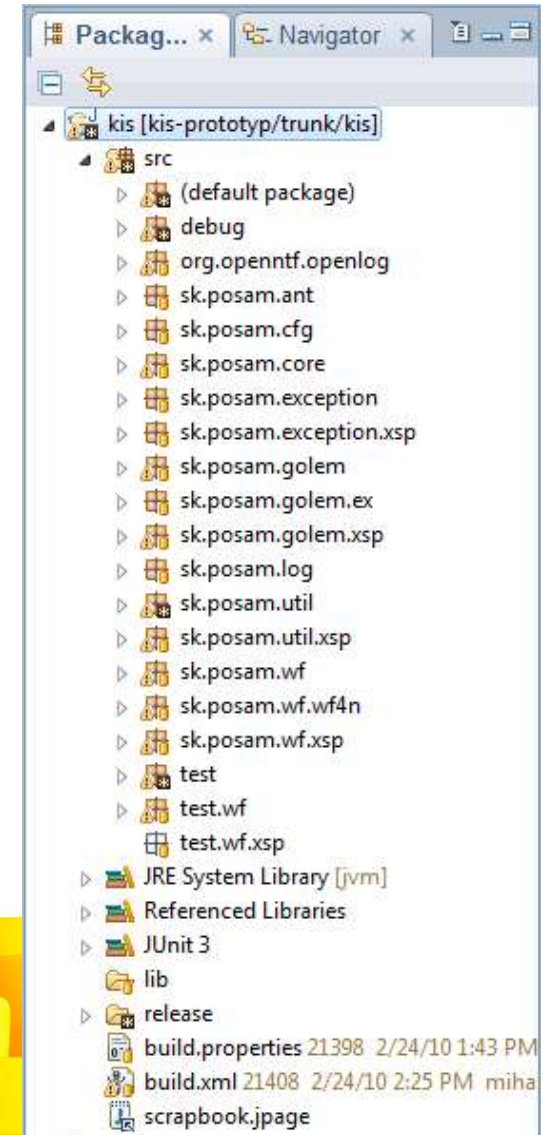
Packag... × Navigator ×

kis [kis-prototyp/trunk/kis]
src
(default package)
debug
org.openntf.openlog
sk.posam.ant
sk.posam.cfg
sk.posam.core
sk.posam.exception
sk.posam.exception.xsp
sk.posam.golem
sk.posam.golem.ex
sk.posam.golem.xsp
sk.posam.log
sk.posam.util
sk.posam.util.xsp
sk.posam.wf
sk.posam.wf.wf4n
sk.posam.wf.xsp
test
test.wf
test.wf.xsp
JRE System Library [jvm]
Referenced Libraries
JUnit 3
lib
release
build.properties 21398 2/24/10 1:43 PM
build.xml 21408 2/24/10 2:25 PM miha
scrapbook.jpage